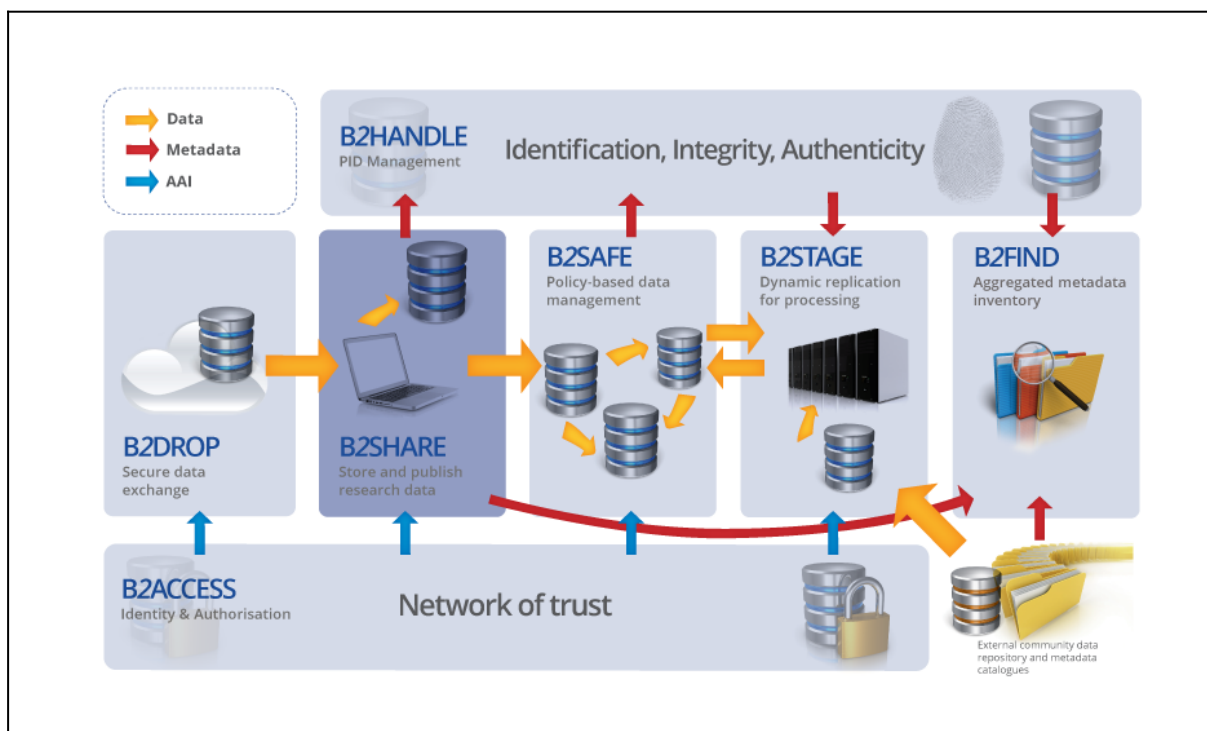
Data
Metadata
AAI

B2HANDLE
PID Management

Identification, Integrity, Authenticity

B2DROP
Secure data exchange

B2SHARE
Store and publish research data

B2SAFE
Policy-based data management

B2STAGE
Dynamic replication for processing

B2FIND
Aggregated metadata inventory

B2ACCESS
Identity & Authorisation

Network of trust

External community data repository and metadata catalogues